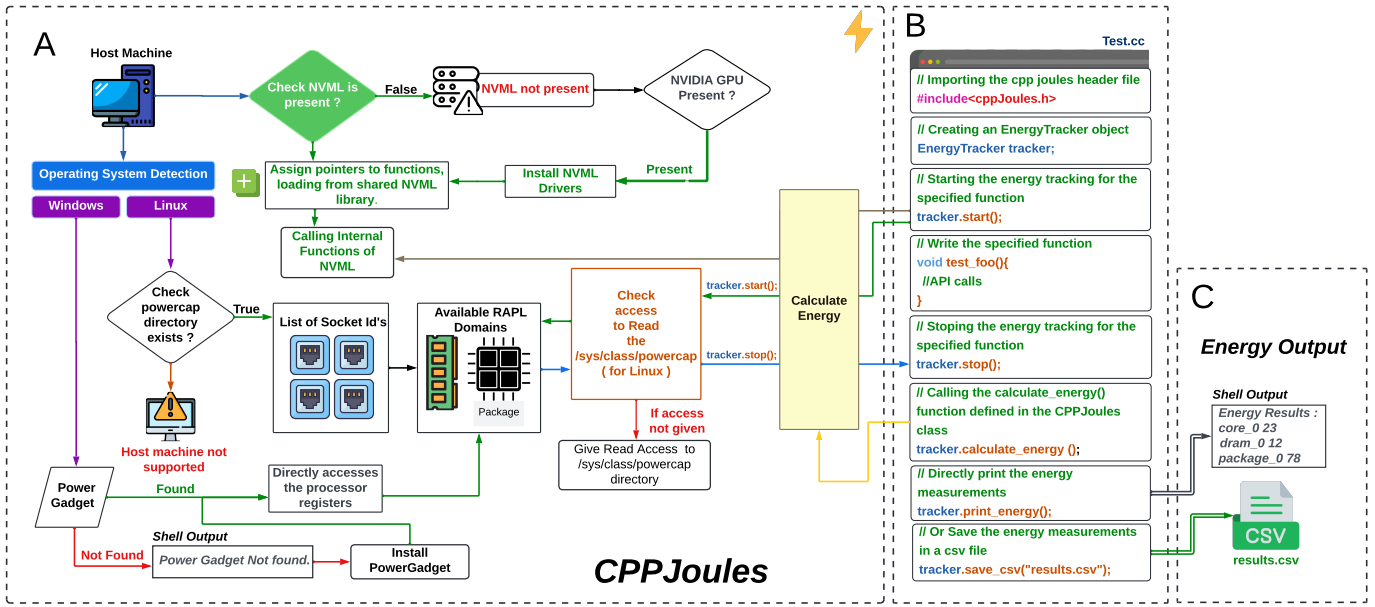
A

Host Machine

Check NVML is present ?

False

NVML not present

NVIDIA GPU Present ?

Operating System Detection

Windows

Linux

Assign pointers to functions, loading from shared NVML library.

Install NVML Drivers

Present

Calling Internal Functions of NVML

Check powercap directory exists ?

True

List of Socket Id's

Available RAPL Domains

Package

Check access to Read the /sys/class/powercap ( for Linux )

tracker.start();

tracker.stop();

Calculate Energy

If access not given

Give Read Access to /sys/class/powercap directory

Host machine not supported

Power Gadget

Found

Directly accesses the processor registers

Not Found

Shell Output

Power Gadget Not found.

Install PowerGadget

CPPJoules

B

Test.cc

// Importing the cpp joules header file
#include<cppJoules.h>

// Creating an EnergyTracker object
EnergyTracker tracker;

// Starting the energy tracking for the specified function
tracker.start();

// Write the specified function
void test_foo(){
//API calls
}

// Stoping the energy tracking for the specified function
tracker.stop();

// Calling the calculate_energy() function defined in the CPPJoules class
tracker.calculate_energy ();

// Directly print the energy measurements
tracker.print_energy();

// Or Save the energy measurements in a csv file
tracker.save_csv("results.csv");

C

Energy Output

Shell Output

Energy Results :
core_0 23
dram_0 12
package_0 78

CSV

results.csv